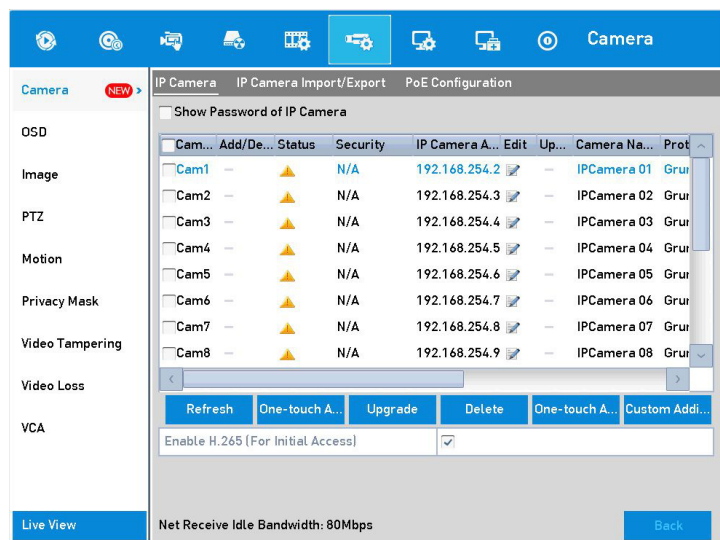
Camera

Camera NEW
OSD
Image
PTZ
Motion
Privacy Mask
Video Tampering
Video Loss
VCA
Live View

IP Camera IP Camera Import/Export PoE Configuration

Show Password of IP Camera

| Cam... | Add/De... | Status | Security | IP Camera A... | Edit | Up... | Camera Na... | Prot |
|---|---|---|---|---|---|---|---|---|
| Cam1 | – | | N/A | 192.168.254.2 | | – | IPCamera 01 | Grur |
| Cam2 | – | | N/A | 192.168.254.3 | | – | IPCamera 02 | Grur |
| Cam3 | – | | N/A | 192.168.254.4 | | – | IPCamera 03 | Grur |
| Cam4 | – | | N/A | 192.168.254.5 | | – | IPCamera 04 | Grur |
| Cam5 | – | | N/A | 192.168.254.6 | | – | IPCamera 05 | Grur |
| Cam6 | – | | N/A | 192.168.254.7 | | – | IPCamera 06 | Grur |
| Cam7 | – | | N/A | 192.168.254.8 | | – | IPCamera 07 | Grur |
| Cam8 | – | | N/A | 192.168.254.9 | | – | IPCamera 08 | Grur |

Refresh One-touch A... Upgrade Delete One-touch A... Custom Addi...

Enable H.265 (For Initial Access) ✓

Net Receive Idle Bandwidth: 80Mbps

Back